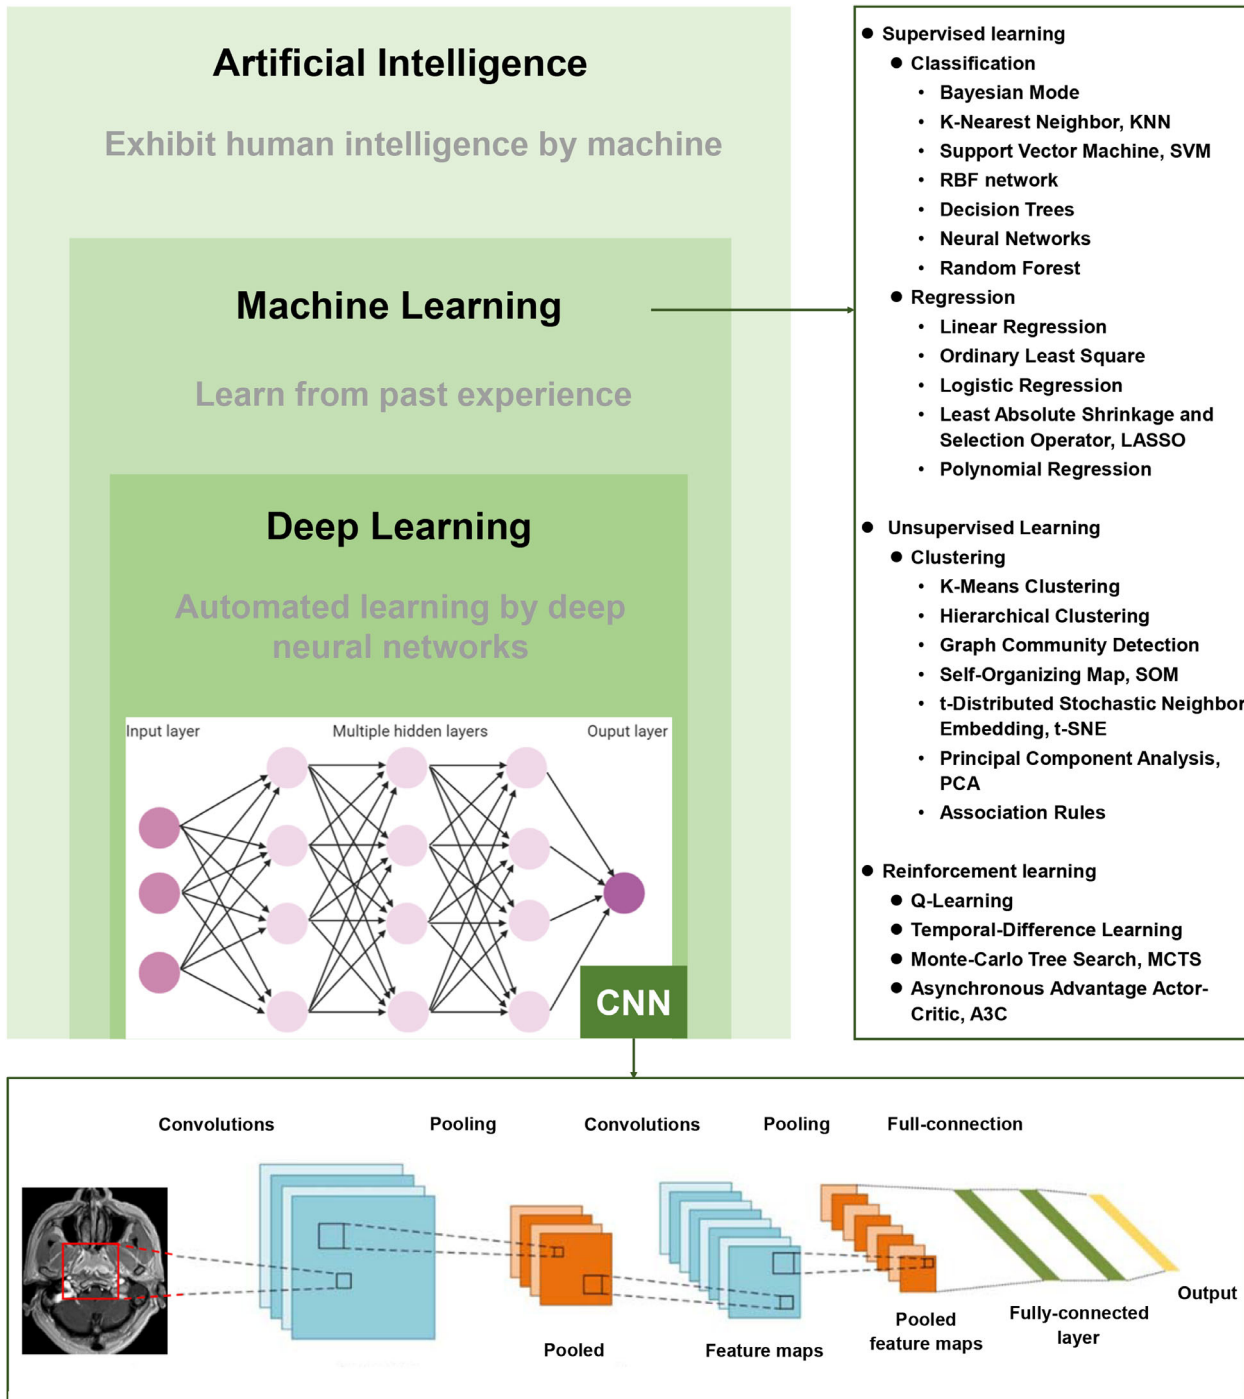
Artificial Intelligence

Exhibit human intelligence by machine

Machine Learning

Learn from past experience

Deep Learning

Automated learning by deep neural networks

Input layer

Multiple hidden layers

Ouput layer

CNN

- Supervised learning
  - Classification
    - Bayesian Mode
    - K-Nearest Neighbor, KNN
    - Support Vector Machine, SVM
    - RBF network
    - Decision Trees
    - Neural Networks
    - Random Forest
  - Regression
    - Linear Regression
    - Ordinary Least Square
    - Logistic Regression
    - Least Absolute Shrinkage and Selection Operator, LASSO
    - Polynomial Regression

- Unsupervised Learning
  - Clustering
    - K-Means Clustering
    - Hierarchical Clustering
    - Graph Community Detection
    - Self-Organizing Map, SOM
    - t-Distributed Stochastic Neighbor Embedding, t-SNE
    - Principal Component Analysis, PCA
    - Association Rules

- Reinforcement learning
  - Q-Learning
  - Temporal-Difference Learning
  - Monte-Carlo Tree Search, MCTS
  - Asynchronous Advantage Actor-Critic, A3C

Convolutions

Pooling

Convolutions

Pooling

Full-connection

Pooled

Feature maps

Pooled feature maps

Fully-connected layer

Output